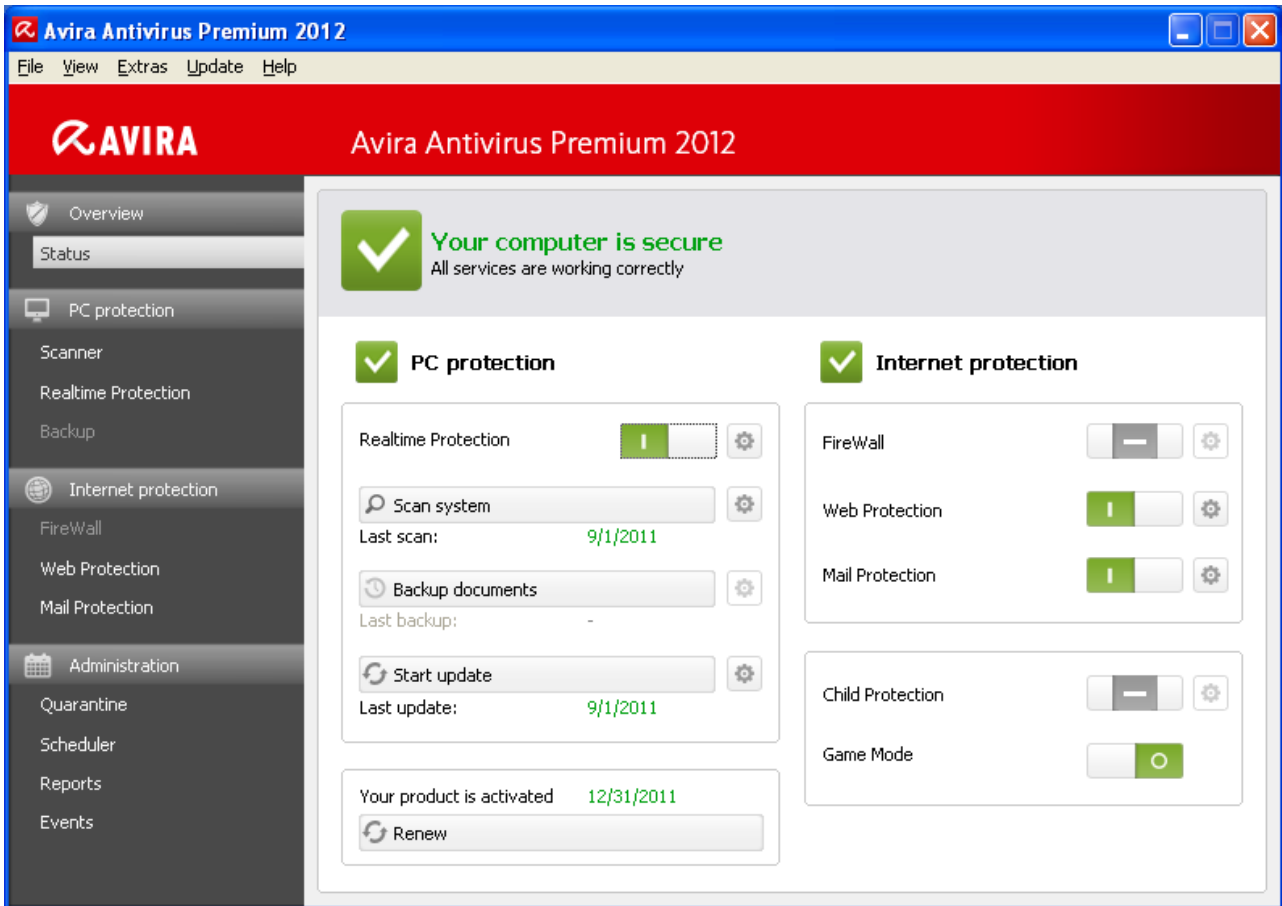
Avira Antivirus Premium 2012

File View Extras Update Help

AVIRA

Avira Antivirus Premium 2012

Overview
Status
PC protection
Scanner
Realtime Protection
Backup
Internet protection
FireWall
Web Protection
Mail Protection
Administration
Quarantine
Scheduler
Reports
Events

Your computer is secure
All services are working correctly

PC protection

Realtime Protection I

Scan system
Last scan: 9/1/2011

Backup documents
Last backup: -

Start update
Last update: 9/1/2011

Your product is activated 12/31/2011
Renew

Internet protection

FireWall

Web Protection I

Mail Protection I

Child Protection

Game Mode O